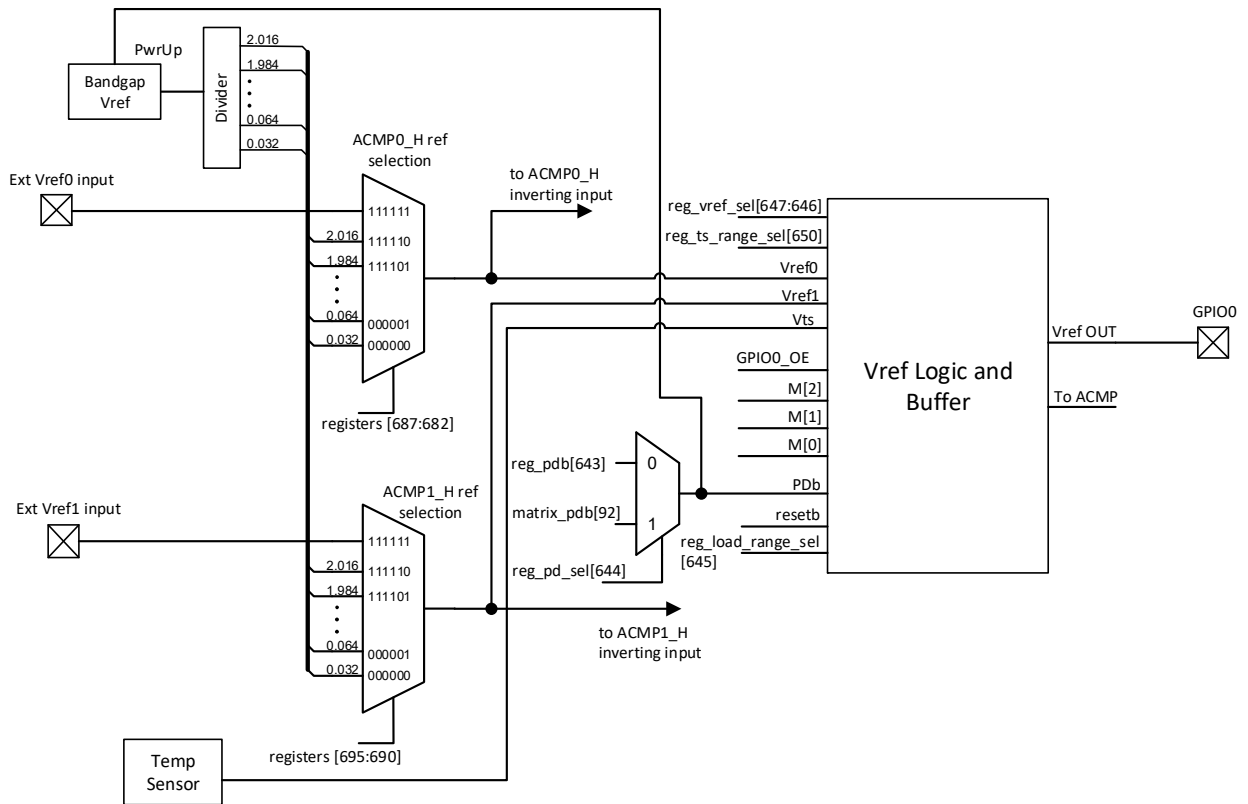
PwrUp

Bandgap Vref

Divider

2.016
1.984
•
•
•
0.064
0.032

ACMP0_H ref selection

Ext Vref0 input

111111
2.016 111110
1.984 111101
•
•
•
0.064 000001
0.032 000000

to ACMP0_H inverting input

registers [687:682]

reg_vref_sel[647:646]
reg_ts_range_sel[650]
Vref0
Vref1
Vts
GPIO0_OE
M[2]
M[1]
M[0]
PDb
resetb
reg_load_range_sel [645]

Vref Logic and Buffer

Vref OUT
To ACMP

GPIO0

reg_pdb[643]
0
matrix_pdb[92]
1
reg_pd_sel[644]

ACMP1_H ref selection

Ext Vref1 input

111111
2.016 111110
1.984 111101
•
•
•
0.064 000001
0.032 000000

to ACMP1_H inverting input

registers [695:690]

Temp Sensor